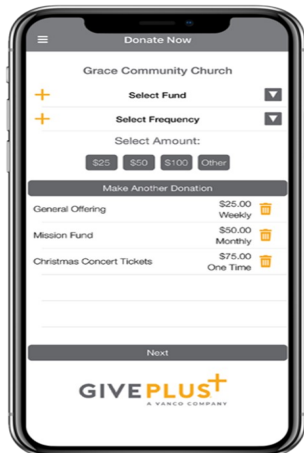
Donate Now

Grace Community Church

Select Fund

Select Frequency

Select Amount:

$25 $50 $100 Other

Make Another Donation

| | |
|---|---|
| General Offering | $25.00 Weekly |
| Mission Fund | $50.00 Monthly |
| Christmas Concert Tickets | $75.00 One Time |

Next

GIVEPLUS+
A VANCO COMPANY